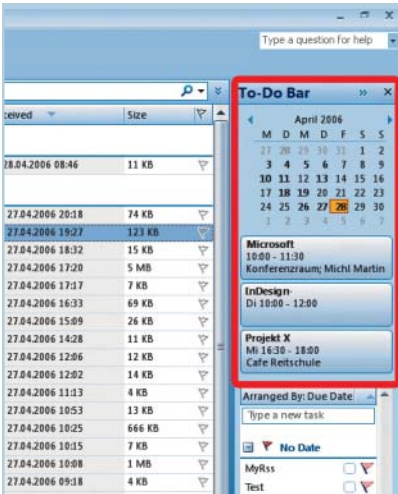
Type a question for help

ceived | Size

28.04.2006 08:46 | 11 KB

| Received | Size |
|---|---|
| 27.04.2006 20:18 | 74 KB |
| 27.04.2006 19:27 | 123 KB |
| 27.04.2006 18:32 | 15 KB |
| 27.04.2006 17:20 | 5 MB |
| 27.04.2006 17:17 | 7 KB |
| 27.04.2006 16:33 | 69 KB |
| 27.04.2006 15:09 | 26 KB |
| 27.04.2006 14:28 | 11 KB |
| 27.04.2006 12:06 | 12 KB |
| 27.04.2006 12:02 | 14 KB |
| 27.04.2006 11:13 | 4 KB |
| 27.04.2006 10:53 | 13 KB |
| 27.04.2006 10:25 | 666 KB |
| 27.04.2006 10:15 | 7 KB |
| 27.04.2006 10:08 | 1 MB |
| 27.04.2006 09:18 | 4 KB |

To-Do Bar

April 2006

| M | D | M | D | F | S | S |
|---|---|---|---|---|---|---|
| 27 | 28 | 29 | 30 | 31 | 1 | 2 |
| 3 | 4 | 5 | 6 | 7 | 8 | 9 |
| 10 | 11 | 12 | 13 | 14 | 15 | 16 |
| 17 | 18 | 19 | 20 | 21 | 22 | 23 |
| 24 | 25 | 26 | 27 | 28 | 29 | 30 |
| 1 | 2 | 3 | 4 | 5 | 6 | 7 |

Microsoft
10:00 - 11:30
Konferenzraum; Michl Martin

InDesign
Di 10:00 - 12:00

Projekt X
Mi 16:30 - 18:00
Cafe Reitschule

Arranged By: Due Date

Type a new task

No Date

MyRss

Test